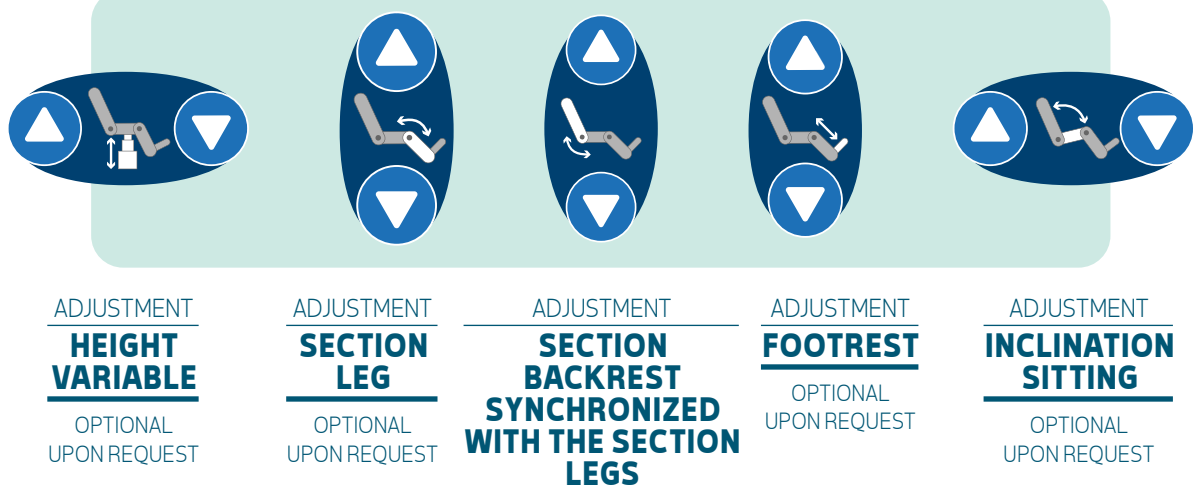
ADJUSTMENT
HEIGHT VARIABLE
OPTIONAL UPON REQUEST

ADJUSTMENT
SECTION LEG
OPTIONAL UPON REQUEST

ADJUSTMENT
SECTION BACKREST SYNCHRONIZED WITH THE SECTION LEGS

ADJUSTMENT
FOOTREST
OPTIONAL UPON REQUEST

ADJUSTMENT
INCLINATION SITTING
OPTIONAL UPON REQUEST